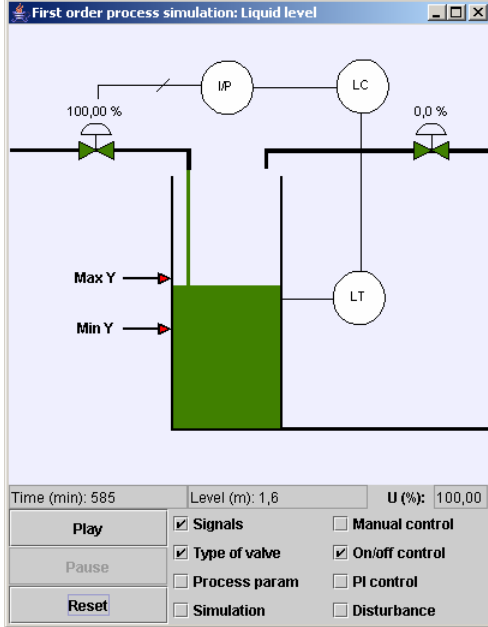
First order process simulation: Liquid level

I/P

LC

100,00 %

0,0 %

Max Y

Min Y

LT

Time (min): 585

Level (m): 1,6

U (%): 100,00

Play

Pause

Reset

Signals

Type of valve

Process param

Simulation

Manual control

On/off control

PI control

Disturbance